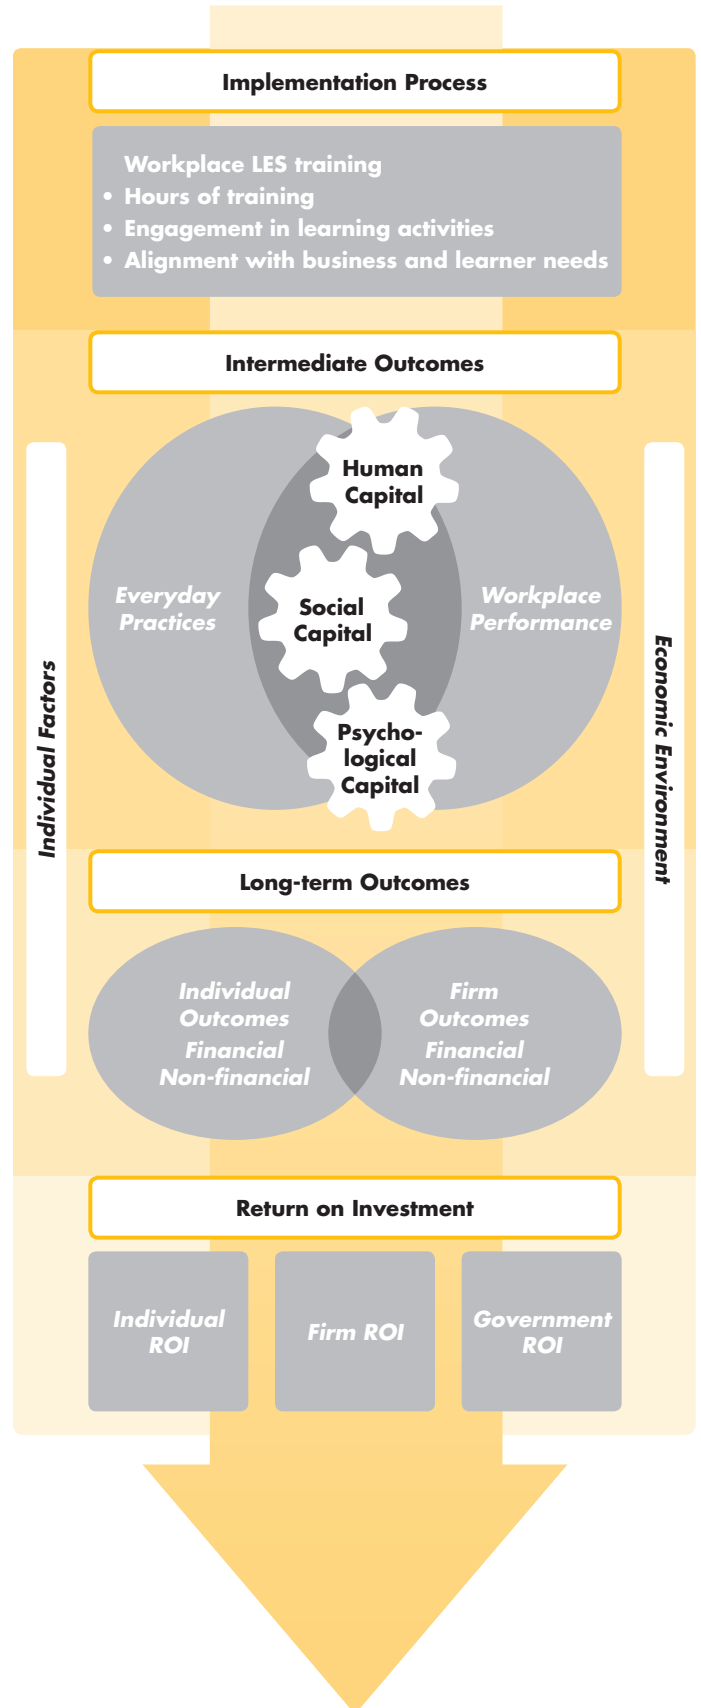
Implementation Process

Workplace LES training
• Hours of training
• Engagement in learning activities
• Alignment with business and learner needs

Intermediate Outcomes

Individual Factors

Everyday Practices

Human Capital

Social Capital

Psychological Capital

Workplace Performance

Economic Environment

Long-term Outcomes

Individual Outcomes
Financial
Non-financial

Firm Outcomes
Financial
Non-financial

Return on Investment

Individual ROI

Firm ROI

Government ROI